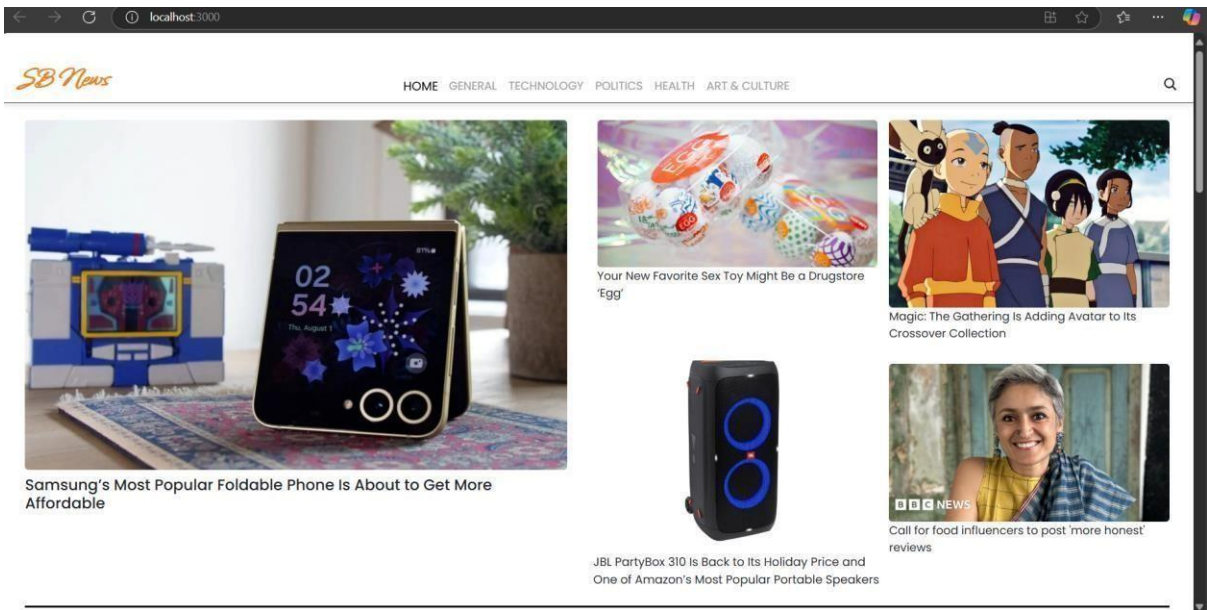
localhost:3000

SB News

HOME GENERAL TECHNOLOGY POLITICS HEALTH ART & CULTURE

02
54
Thu, August 1

Samsung's Most Popular Foldable Phone Is About to Get More Affordable

Your New Favorite Sex Toy Might Be a Drugstore 'Egg'

Magic: The Gathering Is Adding Avatar to Its Crossover Collection

JBL PartyBox 310 Is Back to Its Holiday Price and One of Amazon's Most Popular Portable Speakers

BBC NEWS

Call for food influencers to post 'more honest' reviews